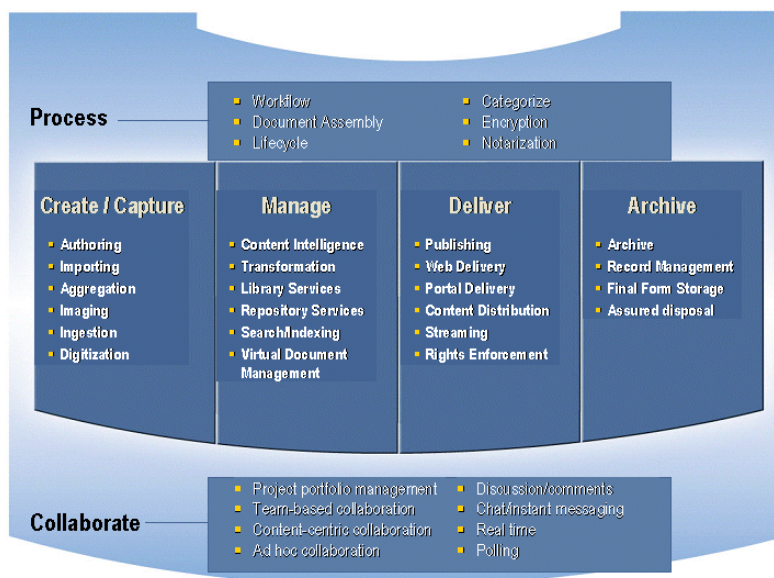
Process

- Workflow
- Document Assembly
- Lifecycle

- Categorize
- Encryption
- Notarization

Create / Capture

- Authoring
- Importing
- Aggregation
- Imaging
- Ingestion
- Digitization

Manage

- Content Intelligence
- Transformation
- Library Services
- Repository Services
- Search/Indexing
- Virtual Document Management

Deliver

- Publishing
- Web Delivery
- Portal Delivery
- Content Distribution
- Streaming
- Rights Enforcement

Archive

- Archive
- Record Management
- Final Form Storage
- Assured disposal

Collaborate

- Project portfolio management
- Team-based collaboration
- Content-centric collaboration
- Ad hoc collaboration

- Discussion/comments
- Chat/instant messaging
- Real time
- Polling